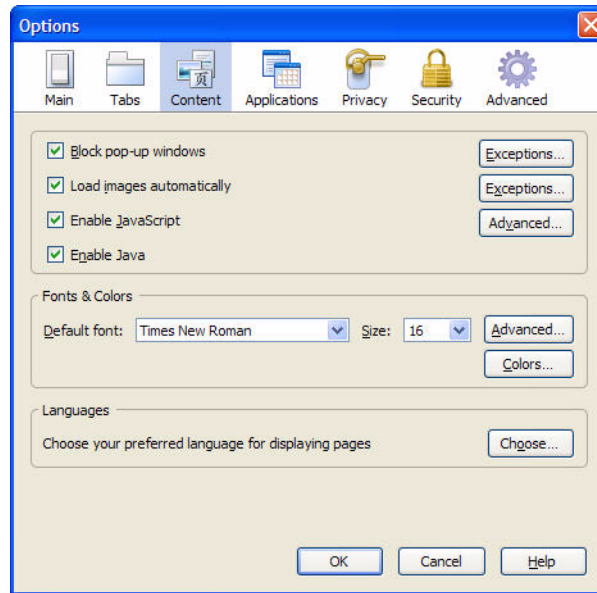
Options

Main Tabs Content Applications Privacy Security Advanced

Block pop-up windows
Exceptions...

Load images automatically
Exceptions...

Enable JavaScript
Advanced...

Enable Java

Fonts & Colors

Default font: Times New Roman Size: 16
Advanced...

Colors...

Languages

Choose your preferred language for displaying pages
Choose...

OK Cancel Help